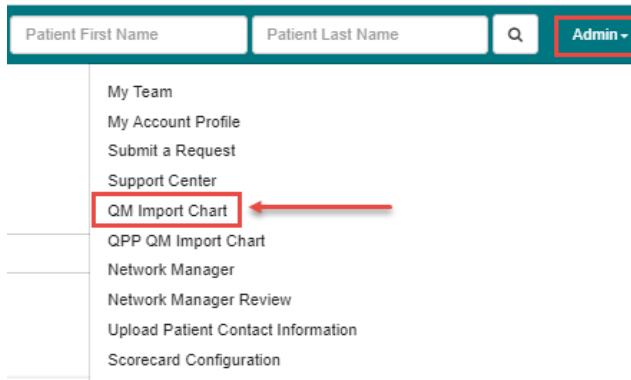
Patient First Name

Patient Last Name

Admin

My Team
My Account Profile
Submit a Request
Support Center
QM Import Chart
QPP QM Import Chart
Network Manager
Network Manager Review
Upload Patient Contact Information
Scorecard Configuration